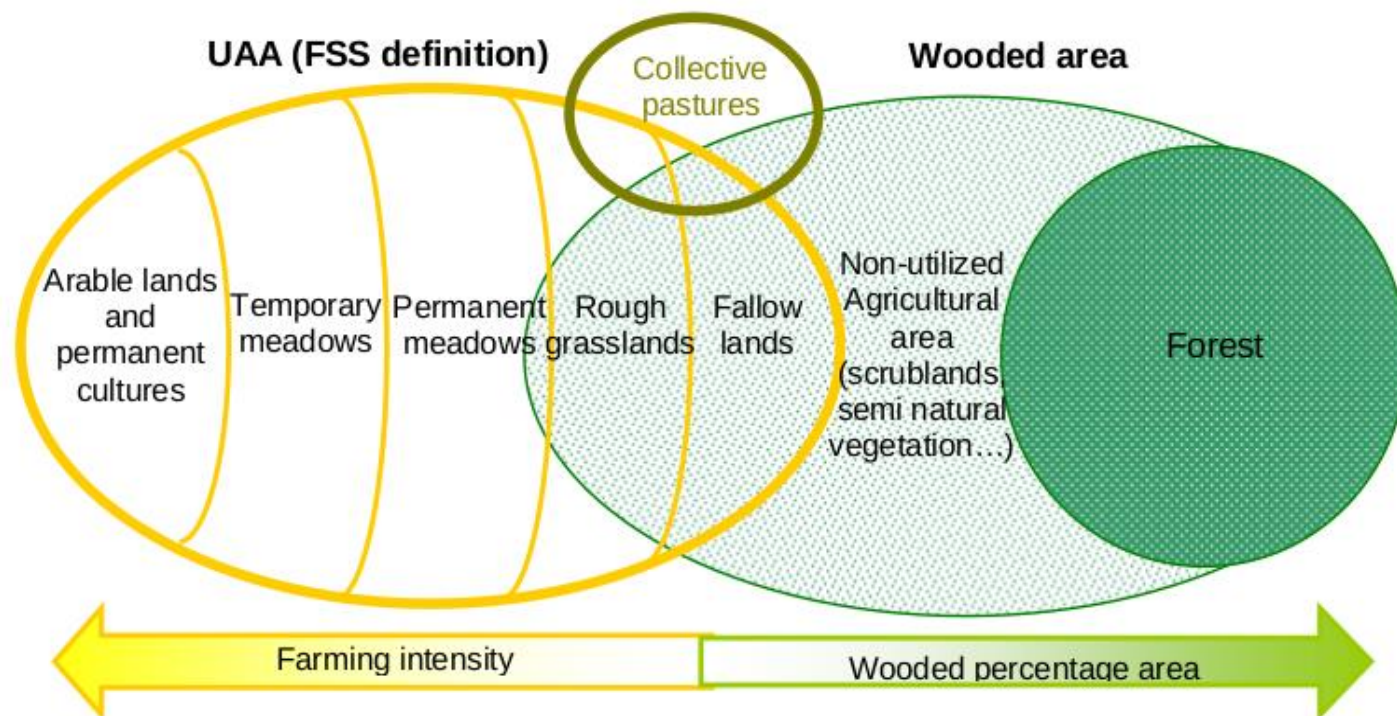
UAA (FSS definition)

Collective pastures

Wooded area

Arable lands and permanent cultures

Temporary meadows

Permanent meadows

Rough grasslands

Fallow lands

Non-utilized Agricultural area (scrublands, semi natural vegetation…)

Forest

Farming intensity

Wooded percentage area